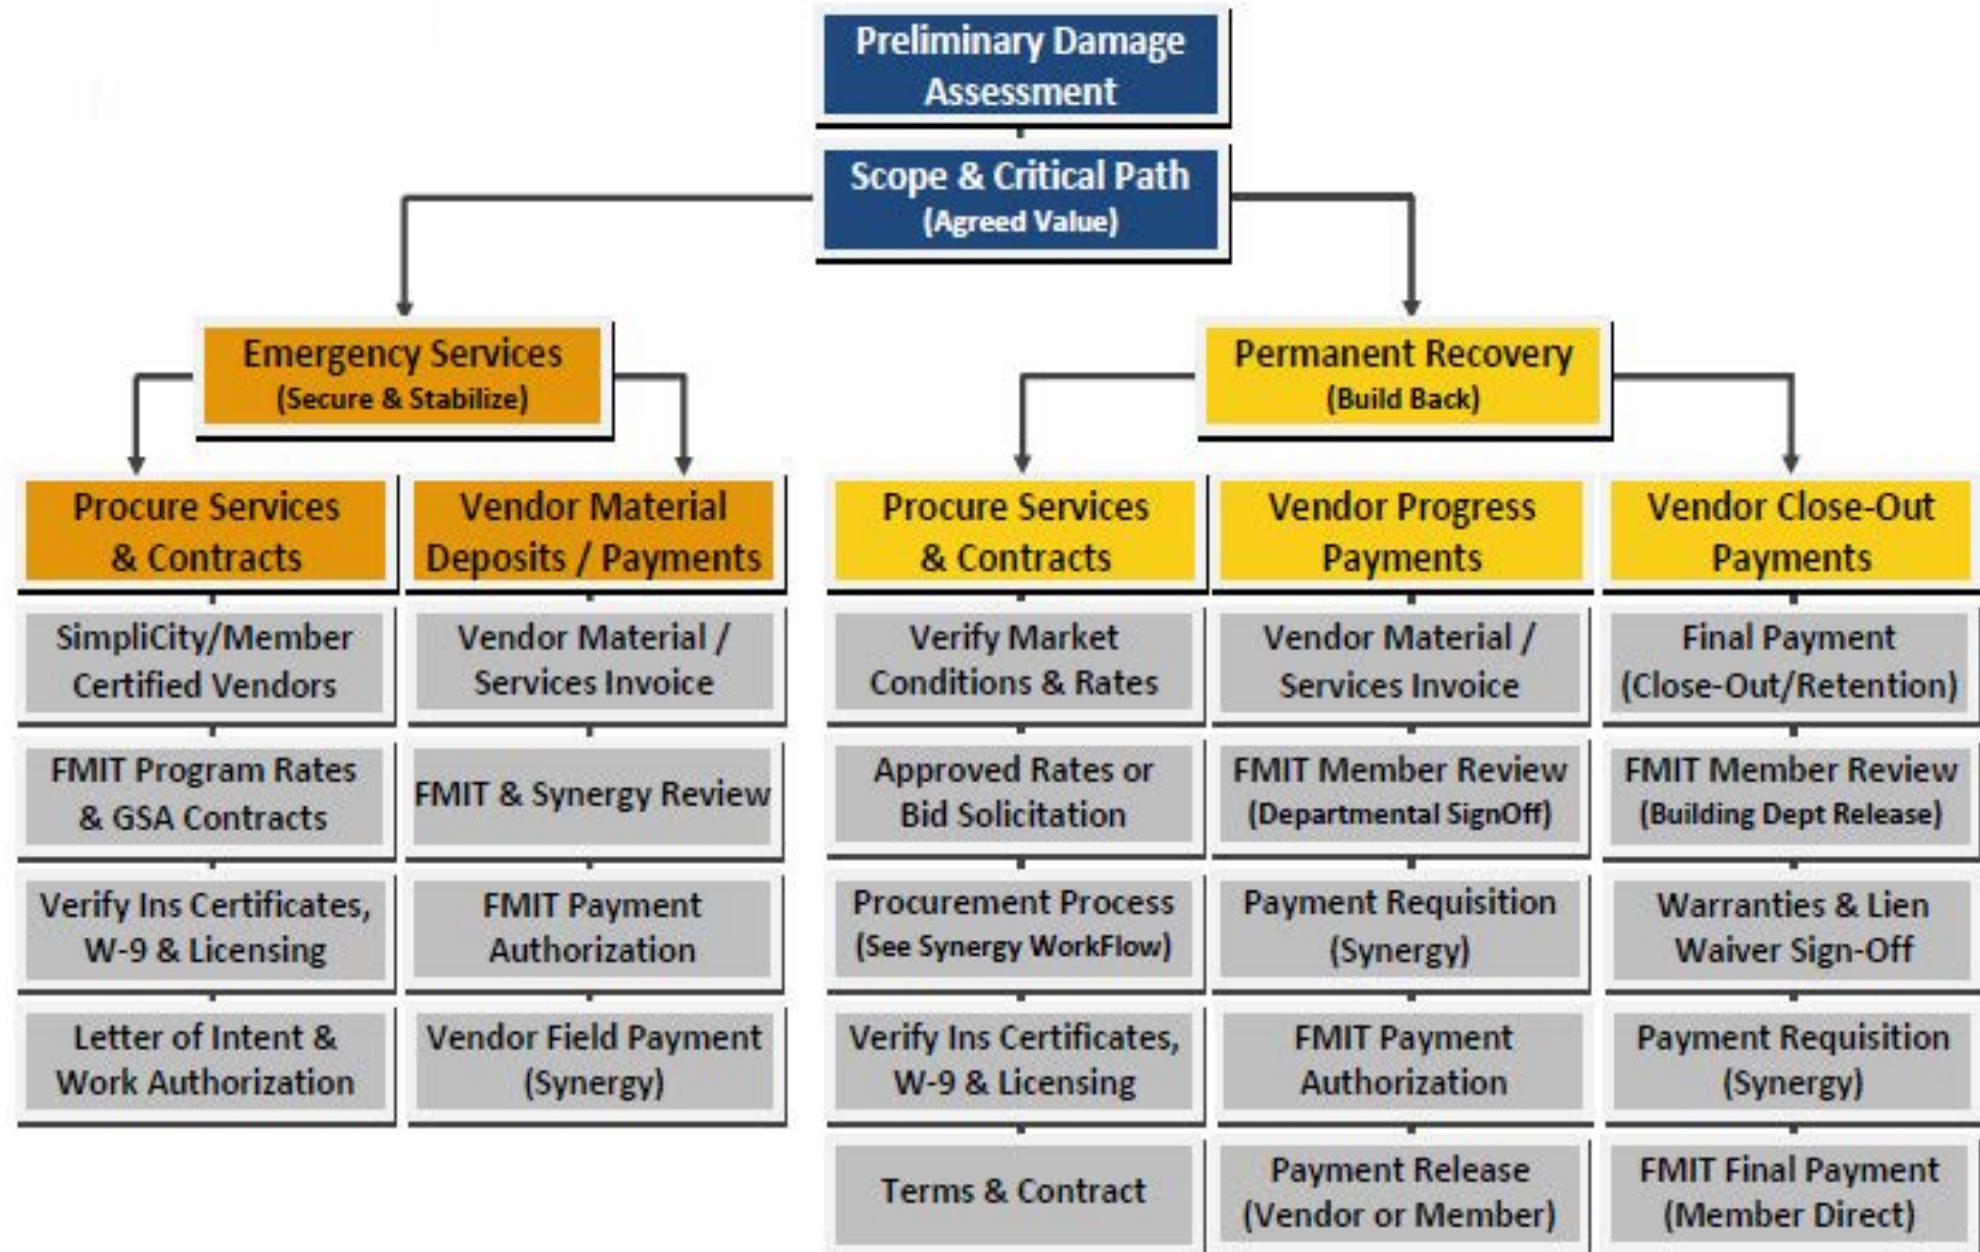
Preliminary Damage Assessment

Scope & Critical Path
(Agreed Value)

Emergency Services
(Secure & Stabilize)

Permanent Recovery
(Build Back)

Procure Services & Contracts

SimpliCity/Member Certified Vendors

FMIT Program Rates & GSA Contracts

Verify Ins Certificates, W-9 & Licensing

Letter of Intent & Work Authorization

Vendor Material Deposits / Payments

Vendor Material / Services Invoice

FMIT & Synergy Review

FMIT Payment Authorization

Vendor Field Payment (Synergy)

Procure Services & Contracts

Verify Market Conditions & Rates

Approved Rates or Bid Solicitation

Procurement Process (See Synergy WorkFlow)

Verify Ins Certificates, W-9 & Licensing

Terms & Contract

Vendor Progress Payments

Vendor Material / Services Invoice

FMIT Member Review (Departmental SignOff)

Payment Requisition (Synergy)

FMIT Payment Authorization

Payment Release (Vendor or Member)

Vendor Close-Out Payments

Final Payment (Close-Out/Retention)

FMIT Member Review (Building Dept Release)

Warranties & Lien Waiver Sign-Off

Payment Requisition (Synergy)

FMIT Final Payment (Member Direct)